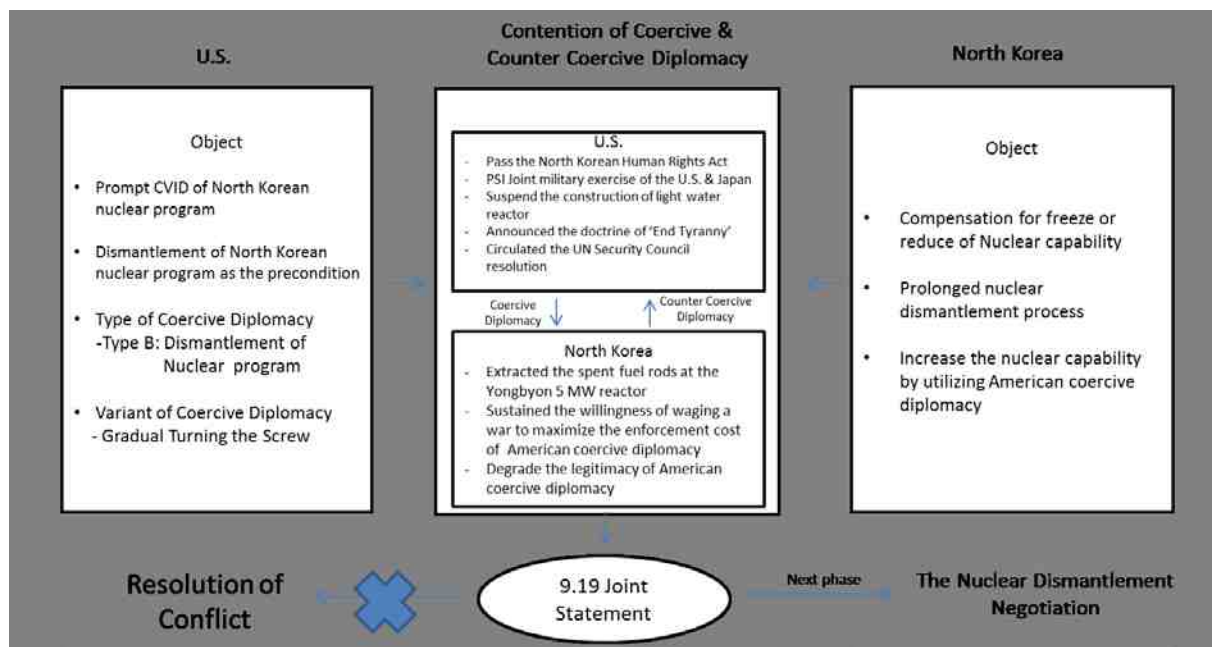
U.S.

Contention of Coercive & Counter Coercive Diplomacy

North Korea

Object

• Prompt CVID of North Korean nuclear program

• Dismantlement of North Korean nuclear program as the precondition

• Type of Coercive Diplomacy
-Type B: Dismantlement of Nuclear program

• Variant of Coercive Diplomacy
- Gradual Turning the Screw

U.S.
- Pass the North Korean Human Rights Act
- PSI Joint military exercise of the U.S. & Japan
- Suspend the construction of light water reactor
- Announced the doctrine of 'End Tyranny'
- Circulated the UN Security Council resolution

Coercive Diplomacy

Counter Coercive Diplomacy

North Korea
- Extracted the spent fuel rods at the Yongbyon 5 MW reactor
- Sustained the willingness of waging a war to maximize the enforcement cost of American coercive diplomacy
- Degrade the legitimacy of American coercive diplomacy

Object

• Compensation for freeze or reduce of Nuclear capability

• Prolonged nuclear dismantlement process

• Increase the nuclear capability by utilizing American coercive diplomacy

Resolution of Conflict

9.19 Joint Statement

Next phase

The Nuclear Dismantlement Negotiation